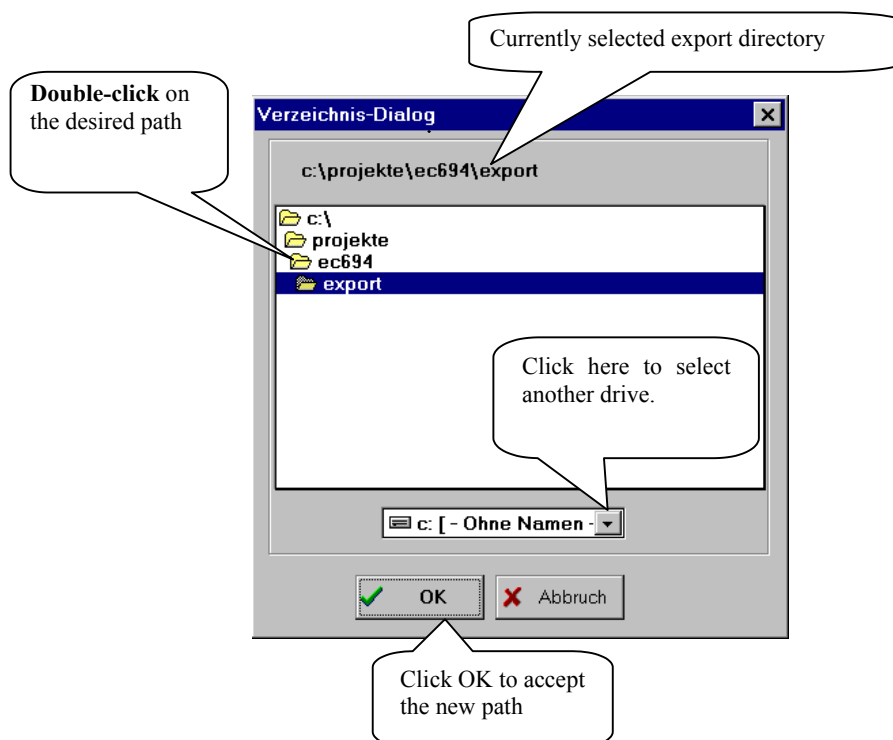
Currently selected export directory

**Double-click** on the desired path

Verzeichnis-Dialog

c:\projekte\ec694\export

c:\
projekte
ec694
export

Click here to select another drive.

c: [ - Ohne Namen -

OK

Abbruch

Click OK to accept the new path